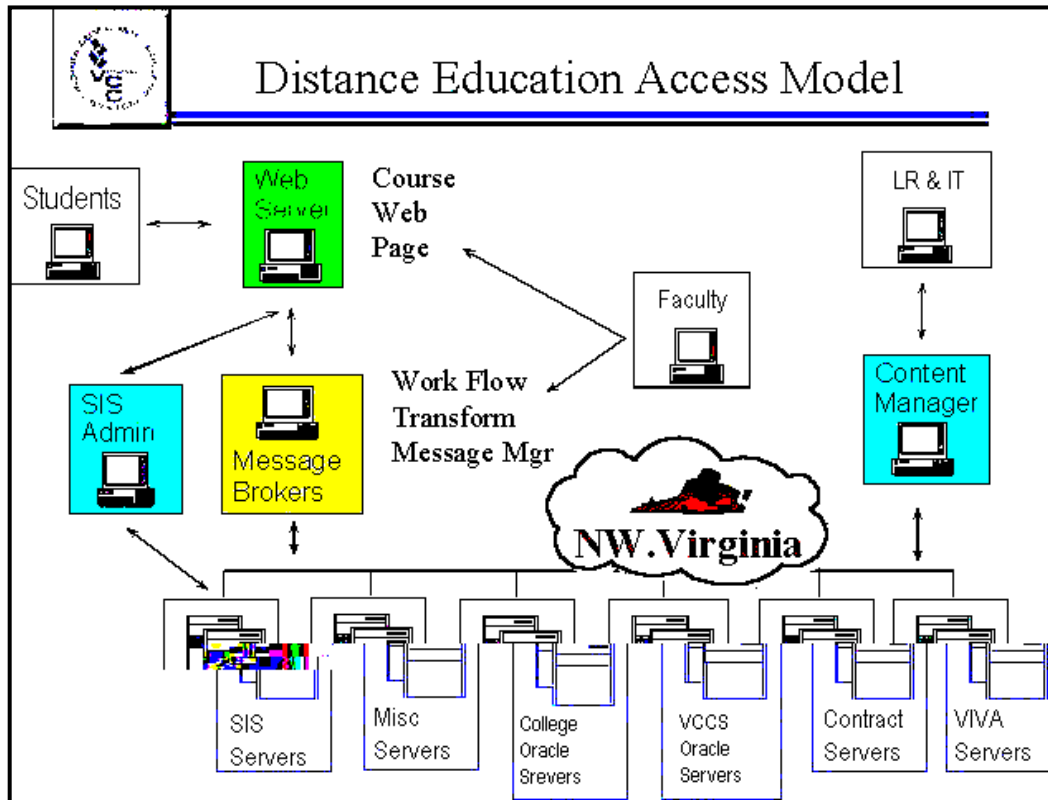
Distance Education Access Model

Students

Web Server

Course Web Page

LR & IT

Faculty

SIS Admin

Message Brokers

Work Flow Transform Message Mgr

Content Manager

NW.Virginia

SIS Servers

Misc Servers

College Oracle Srevers

VCCS Oracle Servers

Contract Servers

VIVA Servers